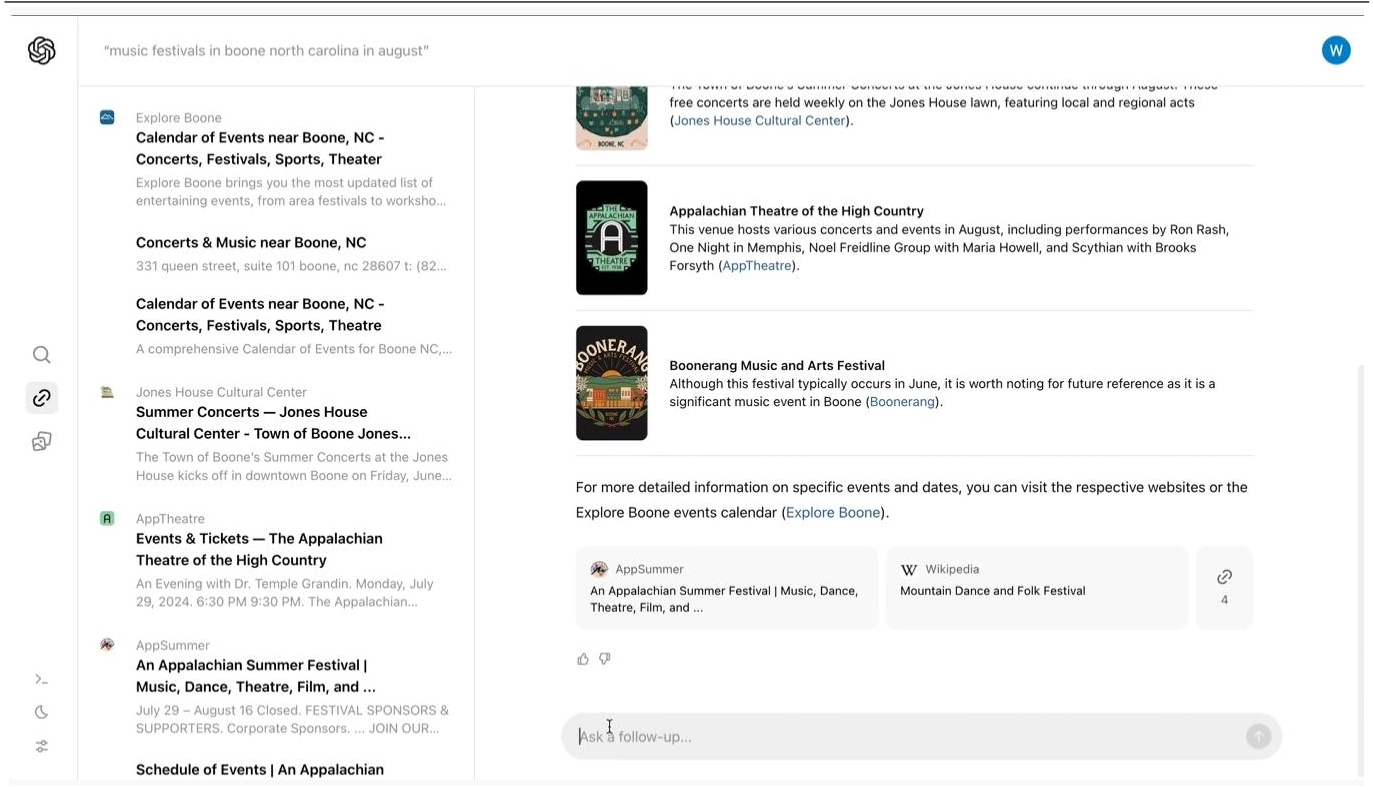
"music festivals in boone north carolina in august"

W

Explore Boone
Calendar of Events near Boone, NC - Concerts, Festivals, Sports, Theater
Explore Boone brings you the most updated list of entertaining events, from area festivals to worksho...

Concerts & Music near Boone, NC
331 queen street, suite 101 boone, nc 28607 t: (82...

Calendar of Events near Boone, NC - Concerts, Festivals, Sports, Theatre
A comprehensive Calendar of Events for Boone NC,...

Jones House Cultural Center
Summer Concerts — Jones House Cultural Center - Town of Boone Jones...
The Town of Boone's Summer Concerts at the Jones House kicks off in downtown Boone on Friday, June...

AppTheatre
Events & Tickets — The Appalachian Theatre of the High Country
An Evening with Dr. Temple Grandin. Monday, July 29, 2024. 6:30 PM 9:30 PM. The Appalachian...

AppSummer
An Appalachian Summer Festival | Music, Dance, Theatre, Film, and ...
July 29 – August 16 Closed. FESTIVAL SPONSORS & SUPPORTERS. Corporate Sponsors. ... JOIN OUR...

Schedule of Events | An Appalachian

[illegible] free concerts are held weekly on the Jones House lawn, featuring local and regional acts (Jones House Cultural Center).

Appalachian Theatre of the High Country
This venue hosts various concerts and events in August, including performances by Ron Rash, One Night in Memphis, Noel Freidline Group with Maria Howell, and Scythian with Brooks Forsyth (AppTheatre).

Boonerang Music and Arts Festival
Although this festival typically occurs in June, it is worth noting for future reference as it is a significant music event in Boone (Boonerang).

For more detailed information on specific events and dates, you can visit the respective websites or the Explore Boone events calendar (Explore Boone).

AppSummer
An Appalachian Summer Festival | Music, Dance, Theatre, Film, and ...

Wikipedia
Mountain Dance and Folk Festival

4

Ask a follow-up...